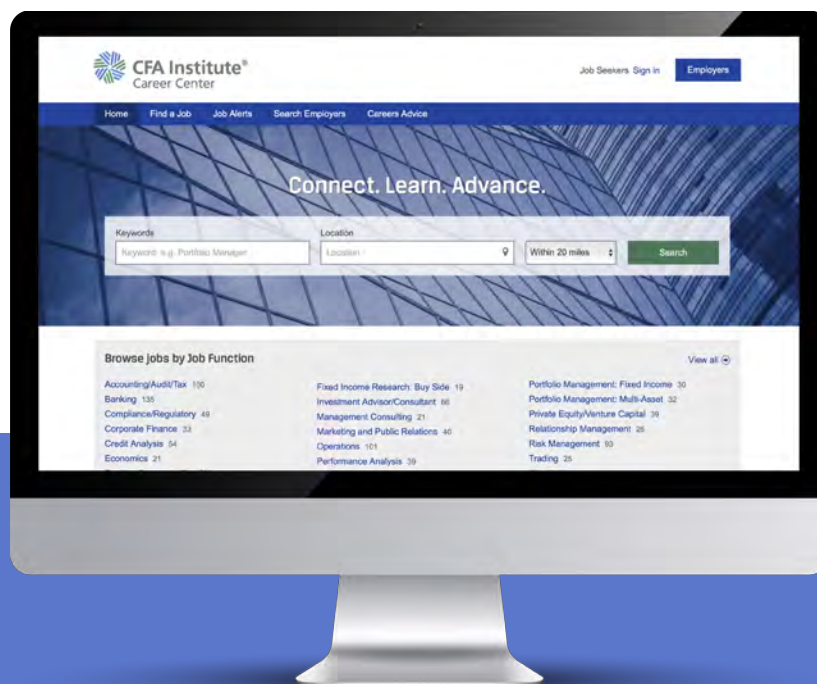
CFA Institute®
Career Center

Job Seekers Sign in

Employers

Home Find a Job Job Alerts Search Employers Careers Advice

Connect. Learn. Advance.

Keywords
Keyword: e.g. Portfolio Manager

Location
Location

Within 20 miles

Search

Browse jobs by Job Function

View all

Accounting/Audit/Tax 150
Banking 135
Compliance/Regulatory 49
Corporate Finance 33
Credit Analysis 54
Economics 21

Fixed Income Research: Buy Side 19
Investment Advisor/Consultant 66
Management Consulting 21
Marketing and Public Relations 40
Operations 101
Performance Analysis 39

Portfolio Management: Fixed Income 30
Portfolio Management: Multi-Asset 32
Private Equity/Venture Capital 39
Relationship Management 26
Risk Management 93
Trading 25